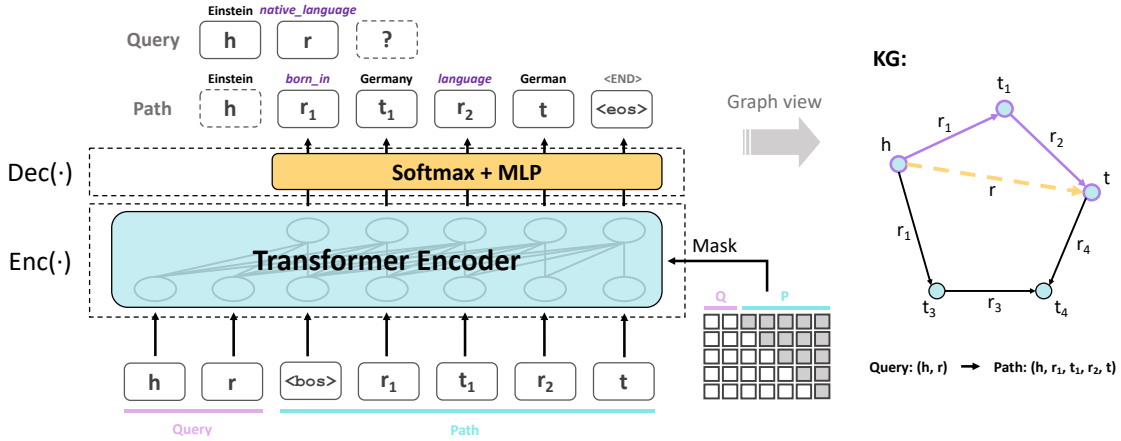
Einstein native_language

Query h r ?

Einstein born_in Germany language German <END>

Path h $r_1$ $t_1$ $r_2$ t <eos>

Graph view

Dec(·) Softmax + MLP

Enc(·) Transformer Encoder

Mask

Q P

h r <bos> $r_1$ $t_1$ $r_2$ t

Query Path

KG:

$t_1$

$r_1$

$r_2$

h

t

r

$r_1$

$r_4$

$t_3$

$r_3$

$t_4$

Query: (h, r) → Path: (h, $r_1$, $t_1$, $r_2$, t)